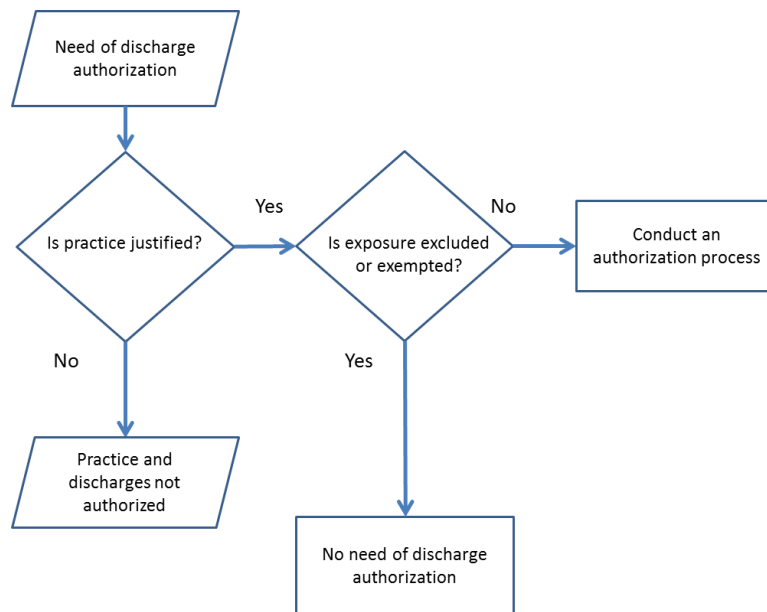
Need of discharge authorization

Is practice justified?

Yes

Is exposure excluded or exempted?

No

Conduct an authorization process

No

Yes

Practice and discharges not authorized

No need of discharge authorization